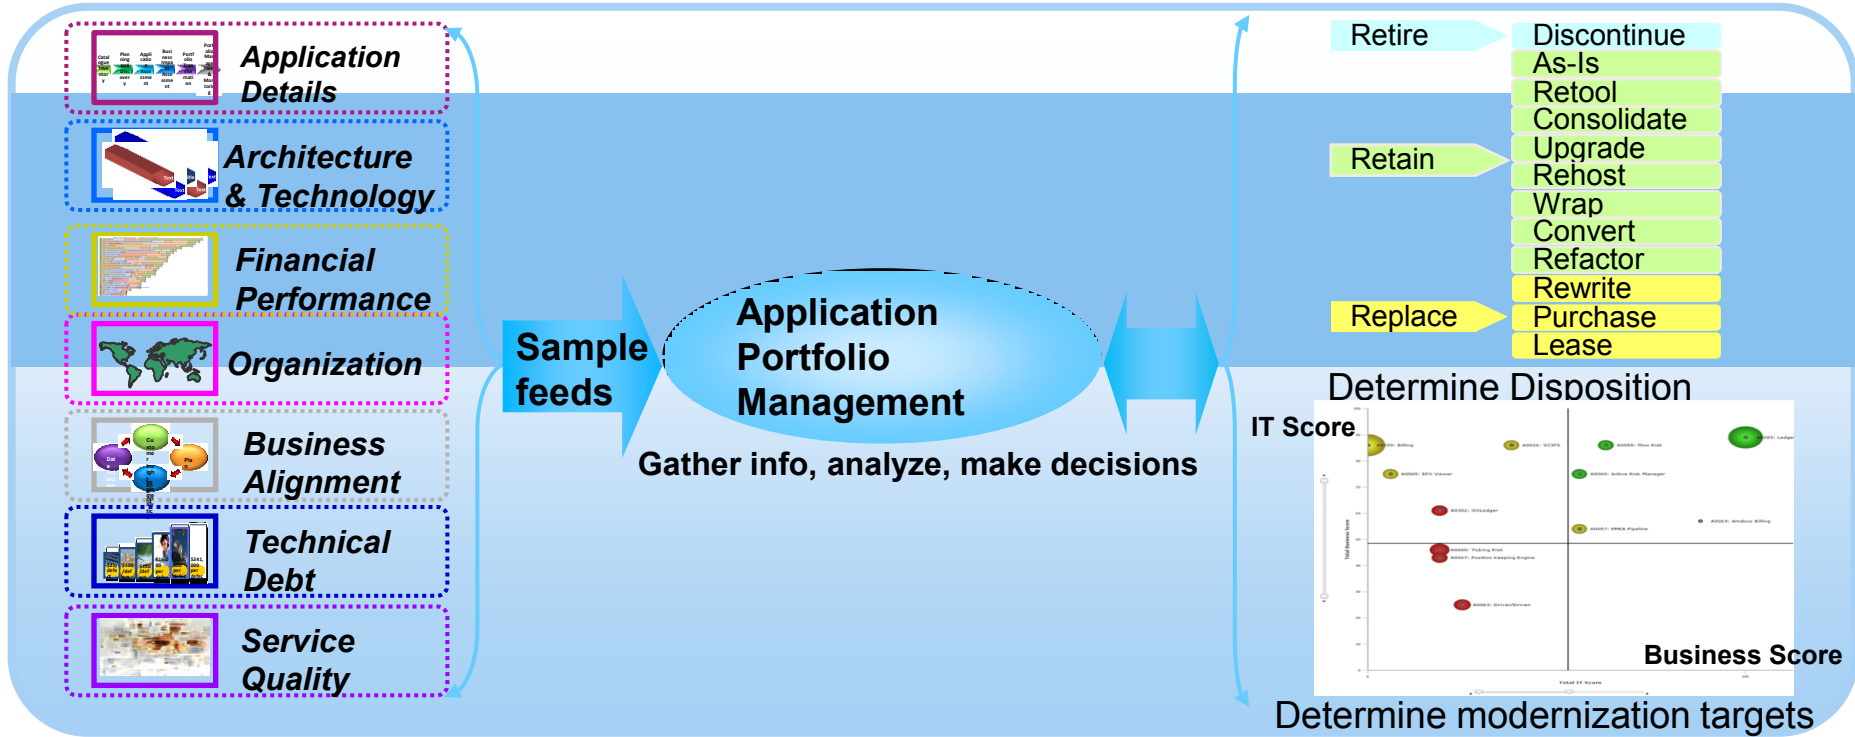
Application Details

Architecture & Technology

Financial Performance

Organization

Business Alignment

Technical Debt

Service Quality

Sample feeds

Application Portfolio Management

Gather info, analyze, make decisions

Retire

Retain

Replace

Discontinue

As-Is

Retool

Consolidate

Upgrade

Rehost

Wrap

Convert

Refactor

Rewrite

Purchase

Lease

Determine Disposition

IT Score

Business Score

Determine modernization targets